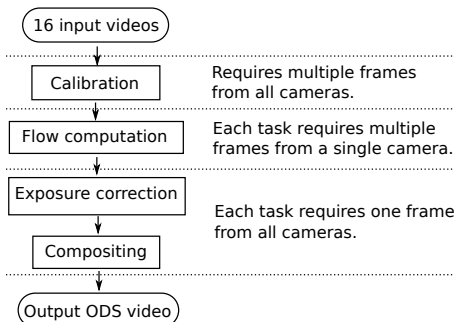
16 input videos

Calibration

Requires multiple frames from all cameras.

Flow computation

Each task requires multiple frames from a single camera.

Exposure correction

Compositing

Each task requires one frame from all cameras.

Output ODS video